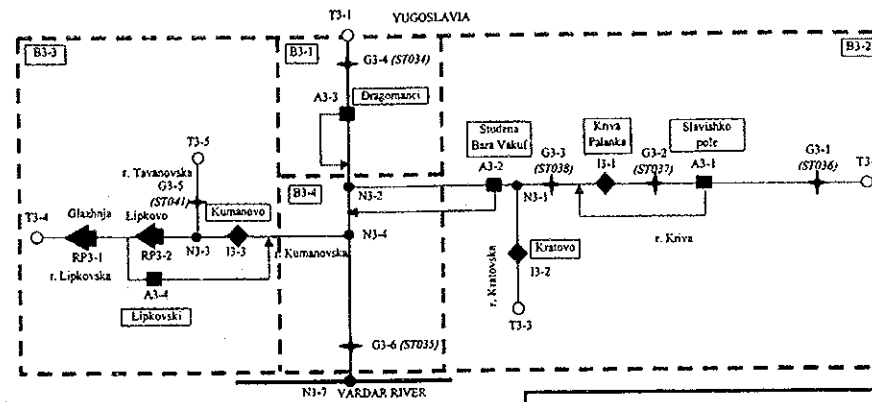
T3-1
YUGOSLAVIA
B3-3
B3-1
B3-2
G3-4 (ST034)
A3-3
Dragomanci
T3-5
r. Tavanovska
G3-5
(ST041)
Kumanovo
B3-4
N3-2
Studena
Bara Vaku(
A3-2
G3-3
(ST038)
N3-5
Kriva
Palanka
I3-1
G3-2
(ST037)
Slavishko
pole
A3-1
G3-1
(ST036)
T3-
T3-4
Glazhnja
Lipkovo
RP3-1
RP3-2
N3-3
I3-3
r. Kumanovska
N3-4
r. Lipkovska
A3-4
Lipkovski
r. Kriva
r. Kratovska
Kratovo
I3-2
T3-3
G3-6 (ST035)
N3-7
VARDAR RIVER